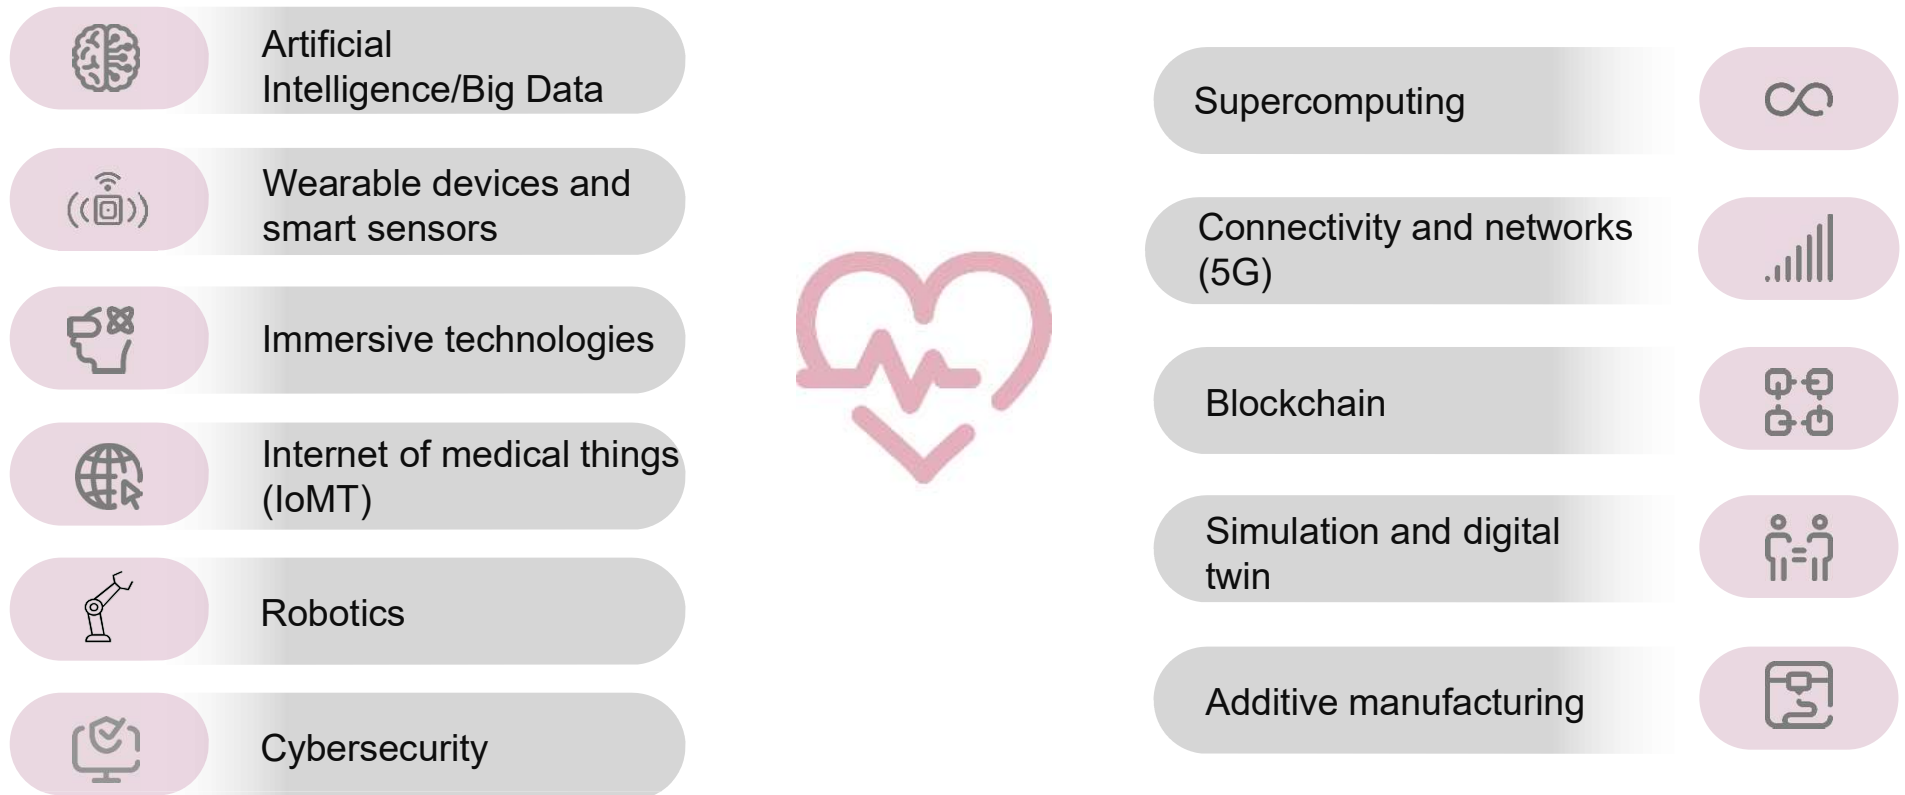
Artificial Intelligence/Big Data

Wearable devices and smart sensors

Immersive technologies

Internet of medical things (IoMT)

Robotics

Cybersecurity

Supercomputing

Connectivity and networks (5G)

Blockchain

Simulation and digital twin

Additive manufacturing